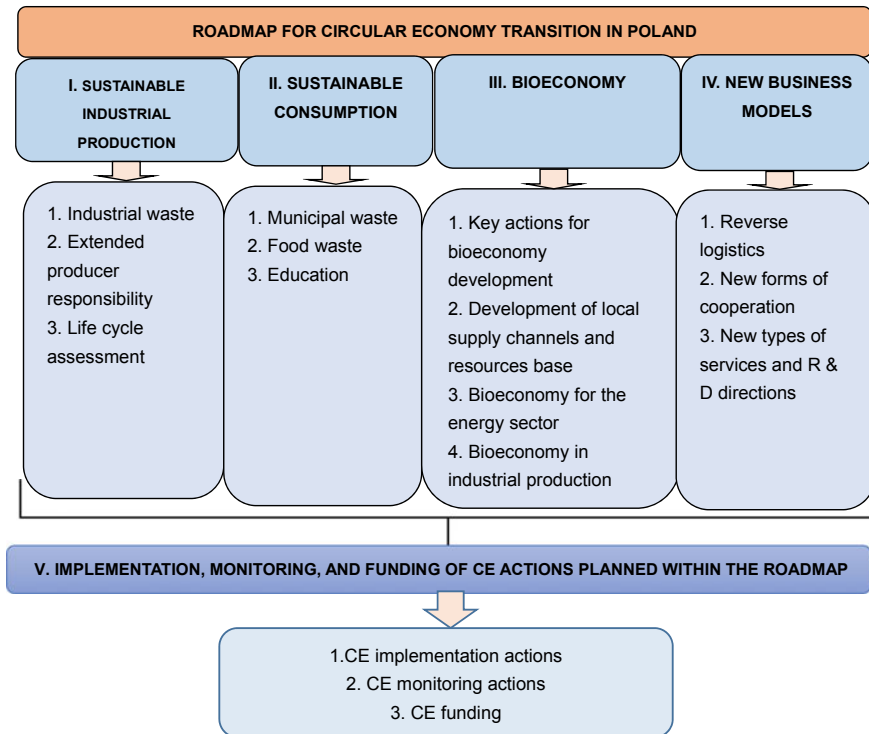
ROADMAP FOR CIRCULAR ECONOMY TRANSITION IN POLAND

I. SUSTAINABLE INDUSTRIAL PRODUCTION

1. Industrial waste
2. Extended producer responsibility
3. Life cycle assessment

II. SUSTAINABLE CONSUMPTION

1. Municipal waste
2. Food waste
3. Education

III. BIOECONOMY

1. Key actions for bioeconomy development
2. Development of local supply channels and resources base
3. Bioeconomy for the energy sector
4. Bioeconomy in industrial production

IV. NEW BUSINESS MODELS

1. Reverse logistics
2. New forms of cooperation
3. New types of services and R & D directions

V. IMPLEMENTATION, MONITORING, AND FUNDING OF CE ACTIONS PLANNED WITHIN THE ROADMAP

1.CE implementation actions
2. CE monitoring actions
3. CE funding